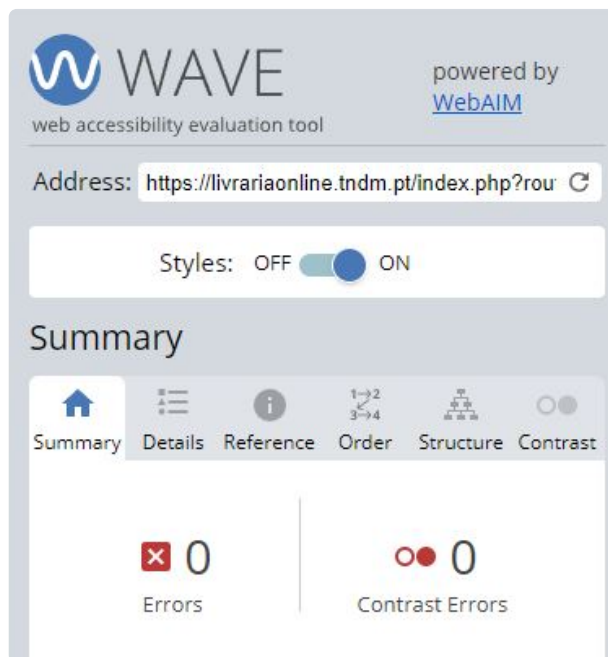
WAVE
web accessibility evaluation tool

powered by
WebAIM

Address: https://livrariaonline.tndm.pt/index.php?rou

Styles: OFF ON

Summary

Summary Details Reference Order Structure Contrast

0
Errors

0
Contrast Errors